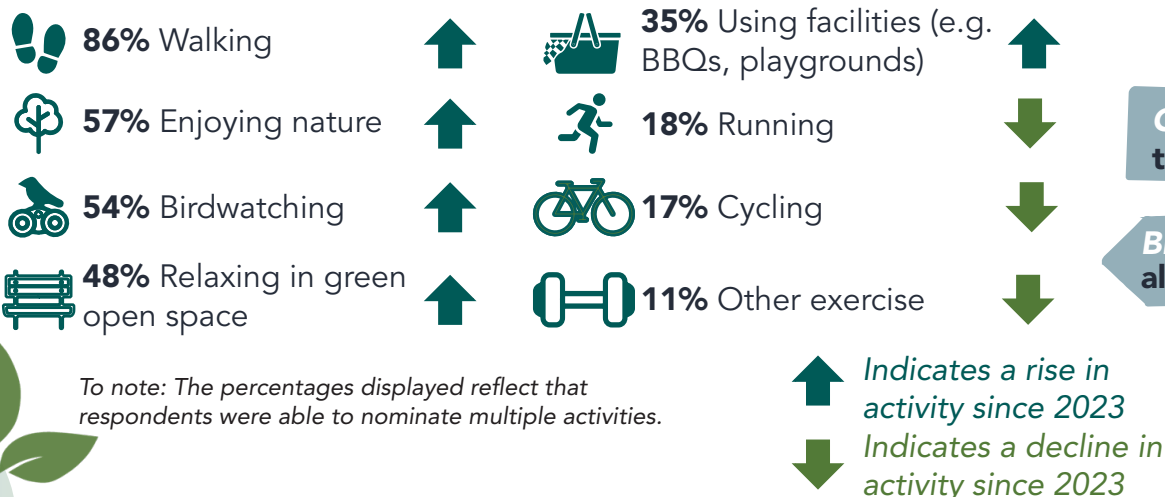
**86%** Walking

**57%** Enjoying nature

**54%** Birdwatching

**48%** Relaxing in green open space

**35%** Using facilities (e.g. BBQs, playgrounds)

**18%** Running

**17%** Cycling

**11%** Other exercise

To note: The percentages displayed reflect that respondents were able to nominate multiple activities.

Indicates a rise in activity since 2023

Indicates a decline in activity since 2023

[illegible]
t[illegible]
B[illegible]
al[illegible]